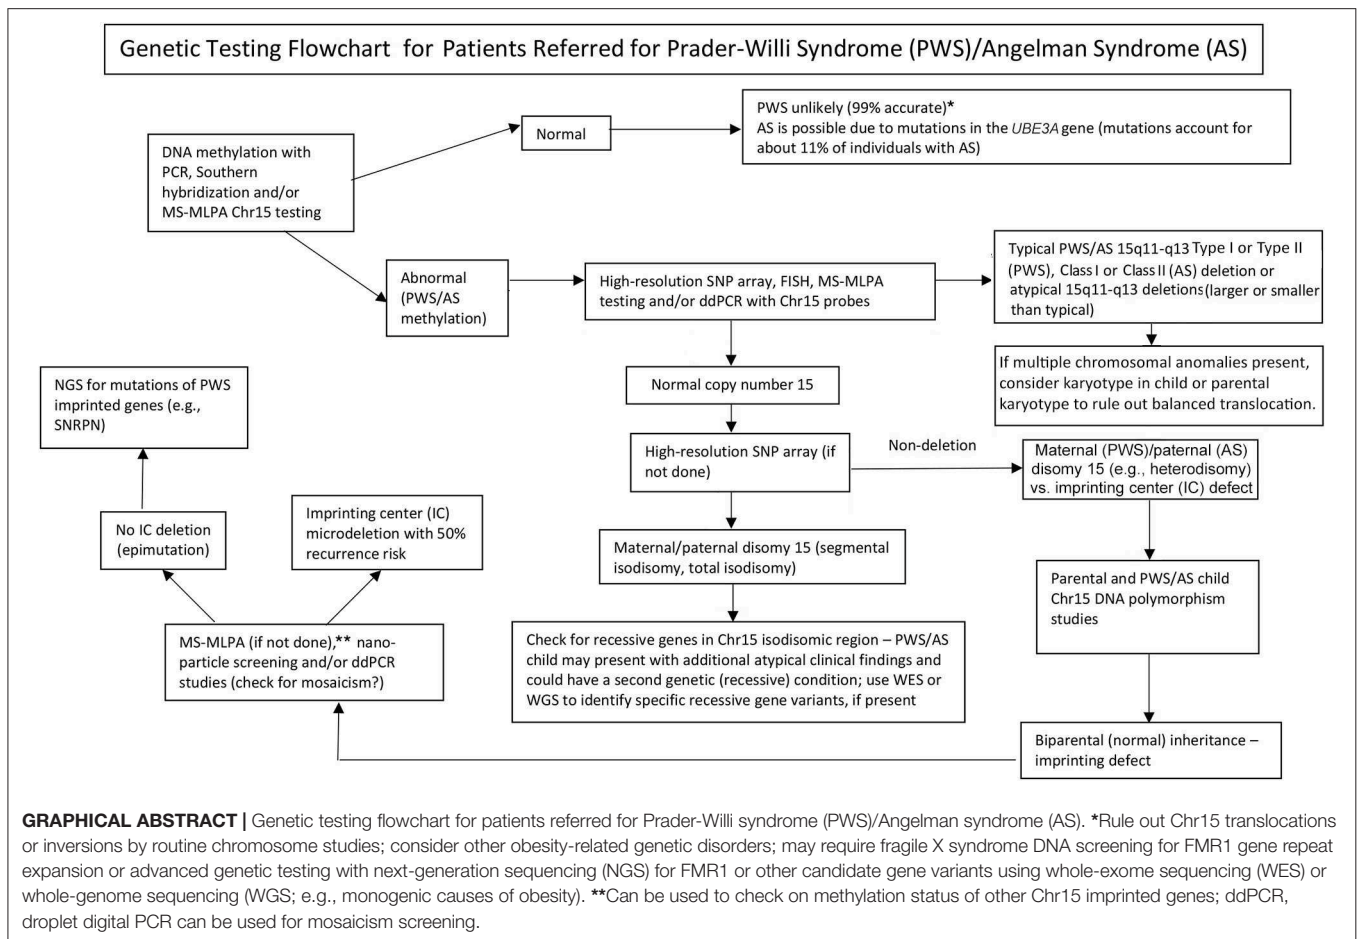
Genetic Testing Flowchart for Patients Referred for Prader-Willi Syndrome (PWS)/Angelman Syndrome (AS)

DNA methylation with PCR, Southern hybridization and/or MS-MLPA Chr15 testing

Normal

PWS unlikely (99% accurate)*
AS is possible due to mutations in the *UBE3A* gene (mutations account for about 11% of individuals with AS)

Abnormal (PWS/AS methylation)

High-resolution SNP array, FISH, MS-MLPA testing and/or ddPCR with Chr15 probes

Typical PWS/AS 15q11-q13 Type I or Type II (PWS), Class I or Class II (AS) deletion or atypical 15q11-q13 deletions (larger or smaller than typical)

If multiple chromosomal anomalies present, consider karyotype in child or parental karyotype to rule out balanced translocation.

Normal copy number 15

High-resolution SNP array (if not done)

Non-deletion

Maternal (PWS)/paternal (AS) disomy 15 (e.g., heterodisomy) vs. imprinting center (IC) defect

Maternal/paternal disomy 15 (segmental isodisomy, total isodisomy)

Check for recessive genes in Chr15 isodisomic region – PWS/AS child may present with additional atypical clinical findings and could have a second genetic (recessive) condition; use WES or WGS to identify specific recessive gene variants, if present

Parental and PWS/AS child Chr15 DNA polymorphism studies

Biparental (normal) inheritance – imprinting defect

NGS for mutations of PWS imprinted genes (e.g., SNRPN)

No IC deletion (epimutation)

Imprinting center (IC) microdeletion with 50% recurrence risk

MS-MLPA (if not done),** nanoparticle screening and/or ddPCR studies (check for mosaicism?)

**GRAPHICAL ABSTRACT |** Genetic testing flowchart for patients referred for Prader-Willi syndrome (PWS)/Angelman syndrome (AS). *Rule out Chr15 translocations or inversions by routine chromosome studies; consider other obesity-related genetic disorders; may require fragile X syndrome DNA screening for FMR1 gene repeat expansion or advanced genetic testing with next-generation sequencing (NGS) for FMR1 or other candidate gene variants using whole-exome sequencing (WES) or whole-genome sequencing (WGS; e.g., monogenic causes of obesity). **Can be used to check on methylation status of other Chr15 imprinted genes; ddPCR, droplet digital PCR can be used for mosaicism screening.